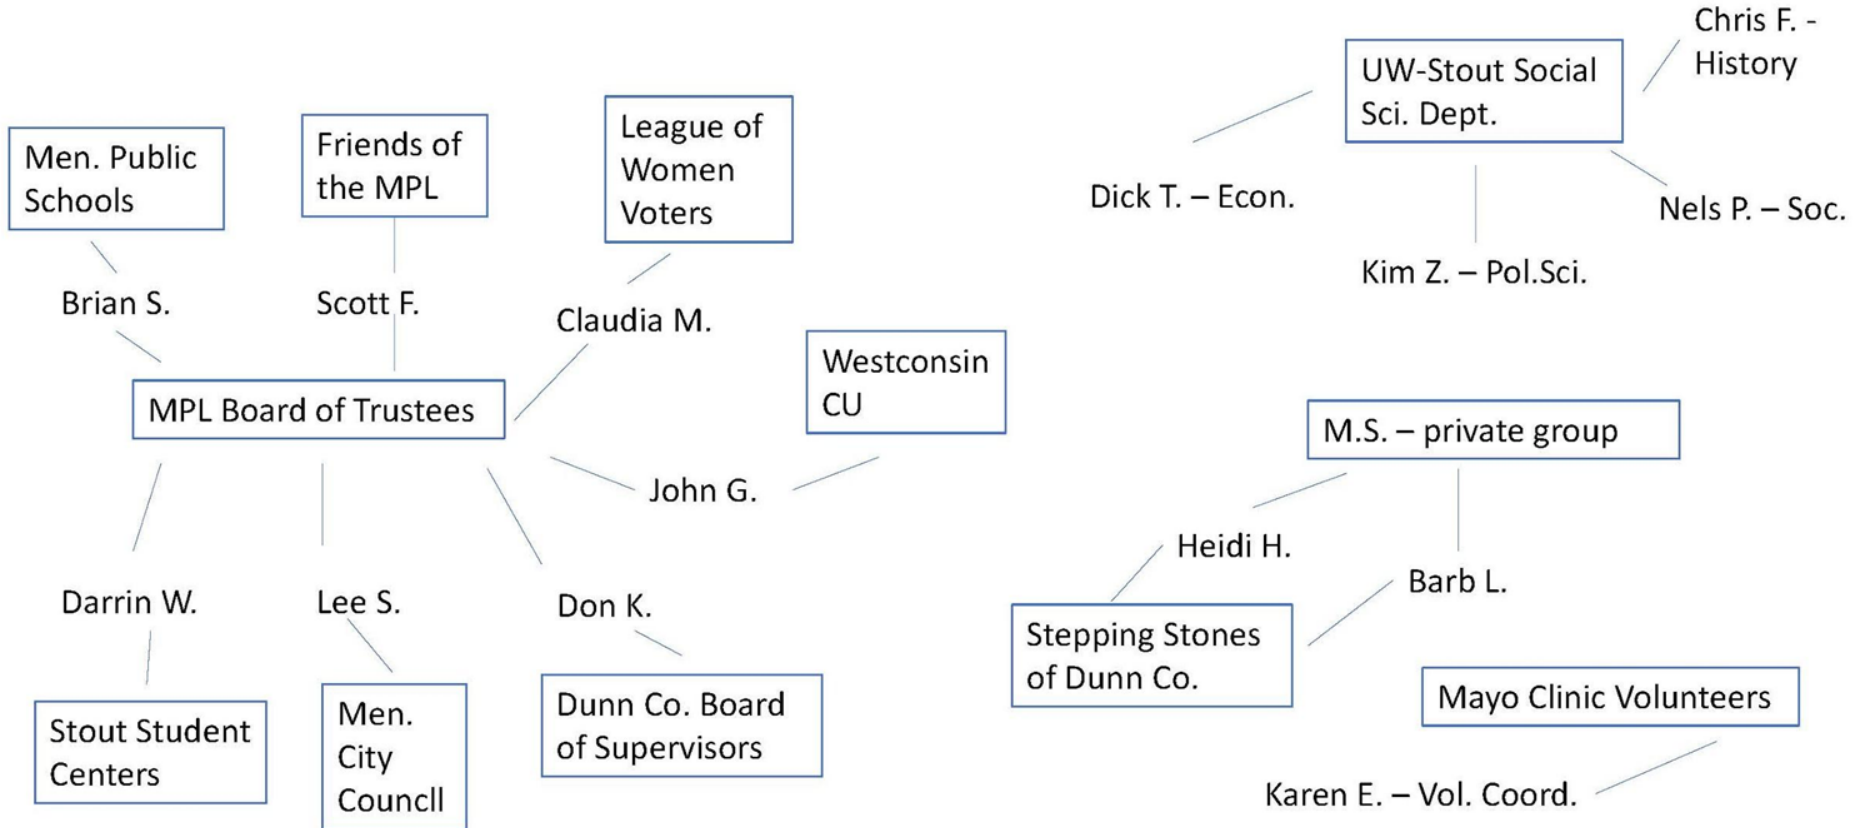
Men. Public Schools

Friends of the MPL

League of Women Voters

Brian S.

Scott F.

Claudia M.

MPL Board of Trustees

Westconsin CU

John G.

Darrin W.

Lee S.

Don K.

Stout Student Centers

Men. City Councll

Dunn Co. Board of Supervisors

UW-Stout Social Sci. Dept.

Chris F. - History

Dick T. – Econ.

Nels P. – Soc.

Kim Z. – Pol.Sci.

M.S. – private group

Heidi H.

Barb L.

Stepping Stones of Dunn Co.

Mayo Clinic Volunteers

Karen E. – Vol. Coord.